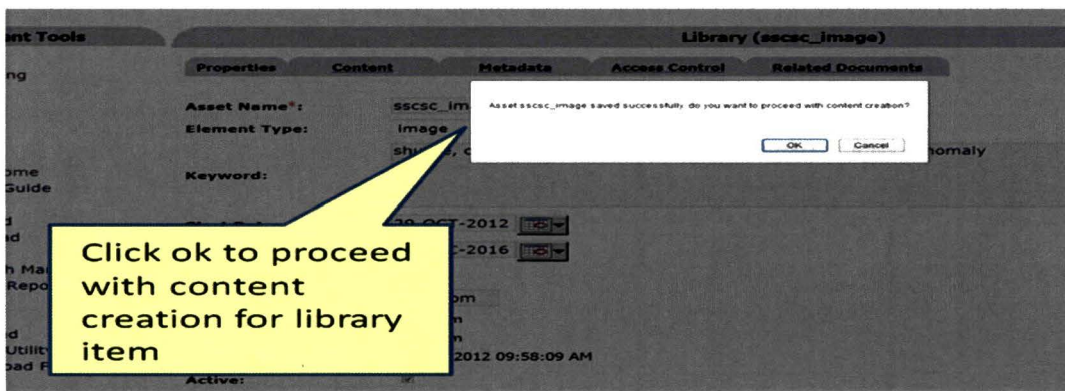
nt Tools

Library (sscsc_image)

ng

Properties Content Metadata Access Control Related Documents

Asset Name*: sscsc_im

Element Type: image

sh , c omaly

Asset sscsc_image saved successfully. do you want to proceed with content creation?

OK Cancel

ome Guide

Keyword:

d d

29-OCT-2012

-2016

h Ma Repo

Click ok to proceed with content creation for library item

om
n
n

d Utility oad F

2012 09:58:09 AM

Active: